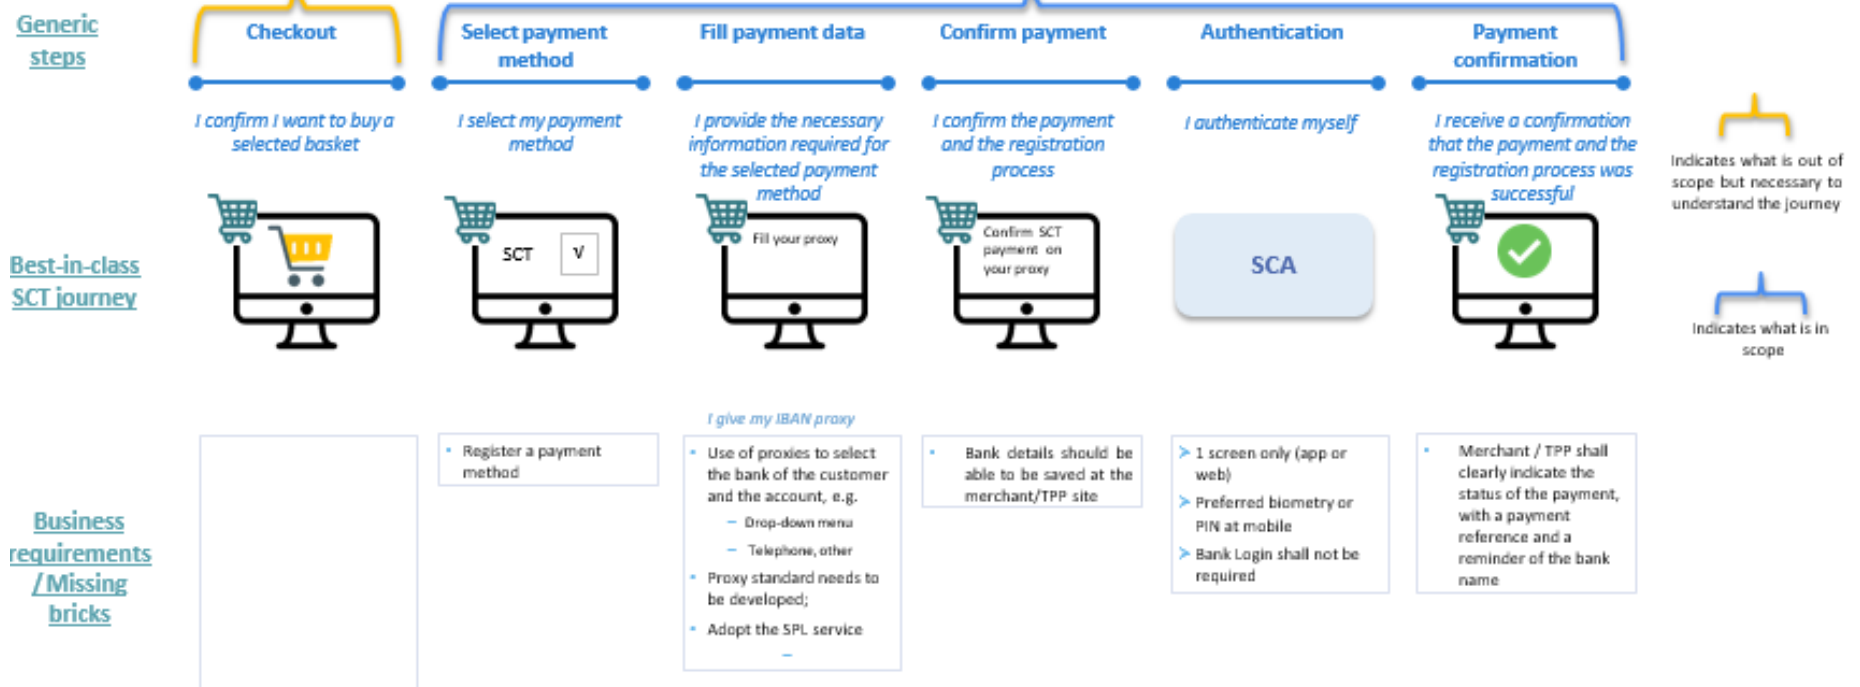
Generic steps

Checkout

Select payment method

Fill payment data

Confirm payment

Authentication

Payment confirmation

I confirm I want to buy a selected basket

I select my payment method

I provide the necessary information required for the selected payment method

I confirm the payment and the registration process

I authenticate myself

I receive a confirmation that the payment and the registration process was successful

Indicates what is out of scope but necessary to understand the journey

Best-in-class SCT journey

SCT V

Fill your proxy

Confirm SCT payment on your proxy

SCA

Indicates what is in scope

I give my IBAN proxy

Business requirements / Missing bricks

- Register a payment method

- Use of proxies to select the bank of the customer and the account, e.g.
  - Drop-down menu
  - Telephone, other
- Proxy standard needs to be developed;
- Adopt the SPL service
  –

- Bank details should be able to be saved at the merchant/TPP site

> 1 screen only (app or web)
> Preferred biometry or PIN at mobile
> Bank Login shall not be required

- Merchant / TPP shall clearly indicate the status of the payment, with a payment reference and a reminder of the bank name